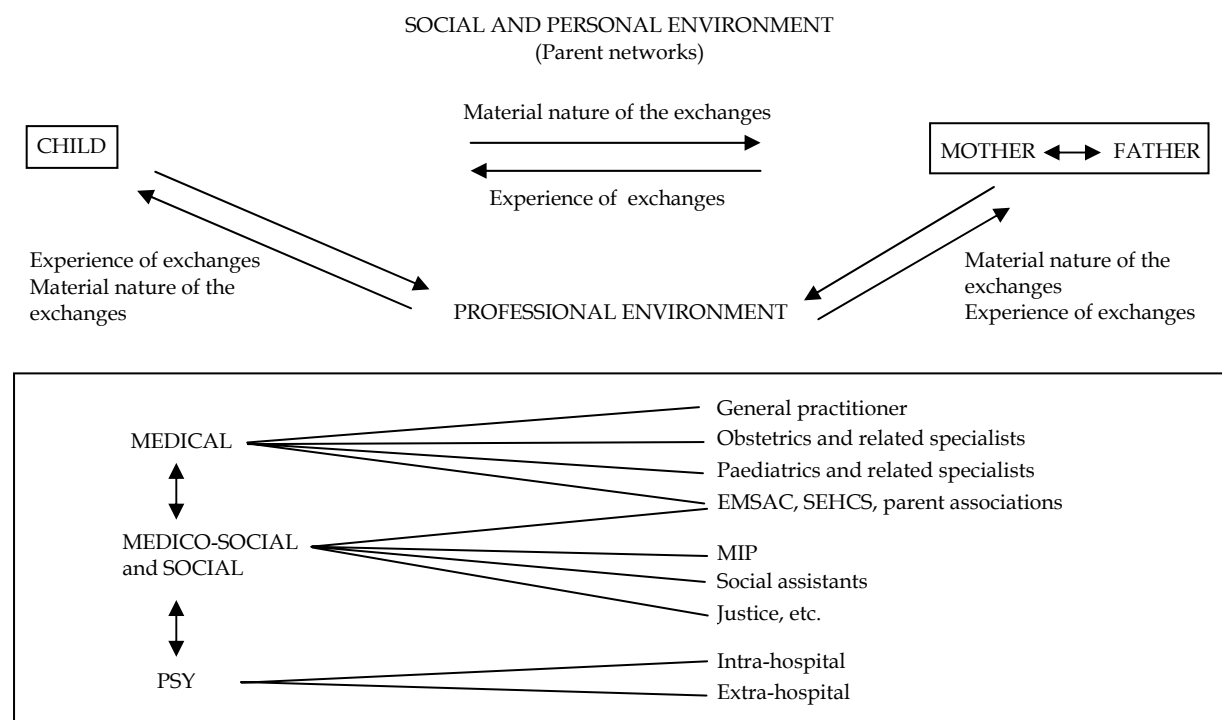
SOCIAL AND PERSONAL ENVIRONMENT
(Parent networks)

CHILD

Material nature of the exchanges

Experience of exchanges

MOTHER FATHER

Experience of exchanges
Material nature of the exchanges

PROFESSIONAL ENVIRONMENT

Material nature of the exchanges
Experience of exchanges

MEDICAL

MEDICO-SOCIAL and SOCIAL

PSY

General practitioner
Obstetrics and related specialists
Paediatrics and related specialists
EMSAC, SEHCS, parent associations
MIP
Social assistants
Justice, etc.
Intra-hospital
Extra-hospital